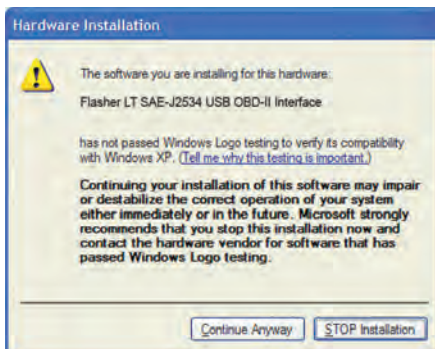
Hardware Installation

The software you are installing for this hardware:

Flasher LT SAE-J2534 USB OBD-II Interface

has not passed Windows Logo testing to verify its compatibility with Windows XP. (Tell me why this testing is important.)

Continuing your installation of this software may impair or destabilize the correct operation of your system either immediately or in the future. Microsoft strongly recommends that you stop this installation now and contact the hardware vendor for software that has passed Windows Logo testing.

Continue Anyway

STOP Installation